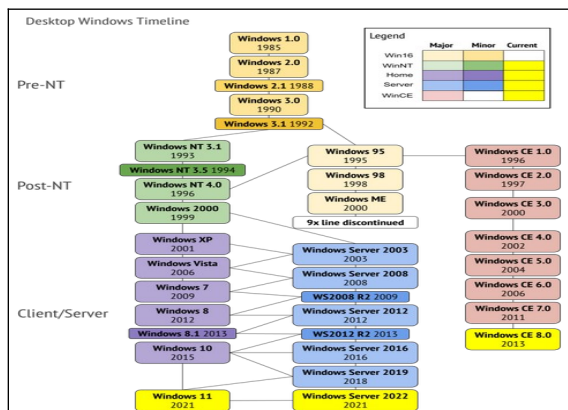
Desktop Windows Timeline

Legend

| | Major | Minor | Current |
|---|---|---|---|
| Win16 | | | |
| WinNT | | | |
| Home | | | |
| Server | | | |
| WinCE | | | |

Pre-NT

Windows 1.0
1985

Windows 2.0
1987

Windows 2.1 1988

Windows 3.0
1990

Windows 3.1 1992

Post-NT

Windows NT 3.1
1993

Windows NT 3.5 1994

Windows NT 4.0
1996

Windows 2000
1999

Windows 95
1995

Windows 98
1998

Windows ME
2000

9x line discontinued

Windows CE 1.0
1996

Windows CE 2.0
1997

Windows CE 3.0
2000

Client/Server

Windows XP
2001

Windows Vista
2006

Windows 7
2009

Windows 8
2012

Windows 8.1 2013

Windows 10
2015

Windows 11
2021

Windows Server 2003
2003

Windows Server 2008
2008

WS2008 R2 2009

Windows Server 2012
2012

WS2012 R2 2013

Windows Server 2016
2016

Windows Server 2019
2018

Windows Server 2022
2021

Windows CE 4.0
2002

Windows CE 5.0
2004

Windows CE 6.0
2006

Windows CE 7.0
2011

Windows CE 8.0
2013